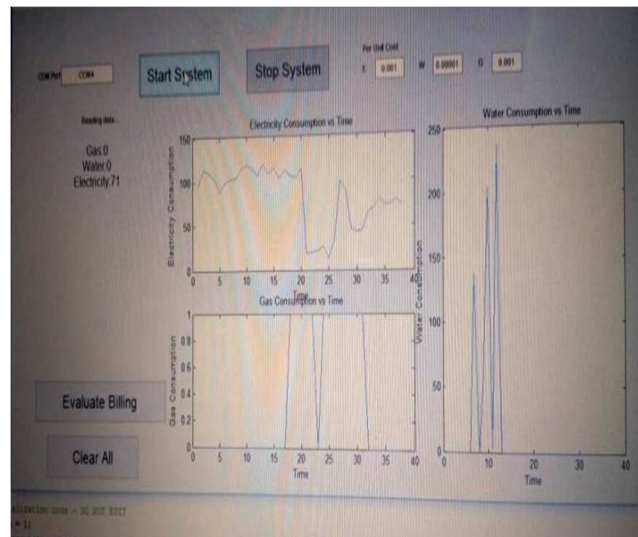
COM Port COM4

Start System

Stop System

Per Unit Cost

E 0.001 W 0.00001 G 0.001

Reading data...

Gas:0
Water:0
Electricity:71

Electricity Consumption vs Time

Electricity Consumption

150
100
50
0

0 5 10 15 20 25 30 35 40

Time

Gas Consumption vs Time

Gas Consumption

1
0.8
0.6
0.4
0.2
0

0 5 10 15 20 25 30 35 40

Time

Water Consumption vs Time

Water Consumption

250
200
150
100
50
0

0 10 20 30 40

Time

Evaluate Billing

Clear All

alization code - DO NOT EDIT
= 1;